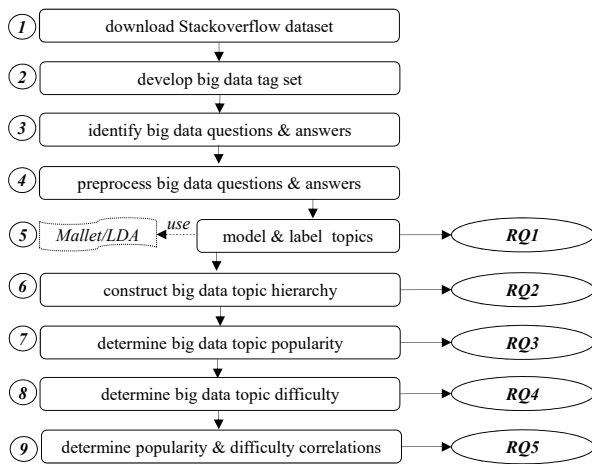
1 download Stackoverflow dataset

2 develop big data tag set

3 identify big data questions & answers

4 preprocess big data questions & answers

5 Mallet/LDA use model & label topics RQ1

6 construct big data topic hierarchy RQ2

7 determine big data topic popularity RQ3

8 determine big data topic difficulty RQ4

9 determine popularity & difficulty correlations RQ5